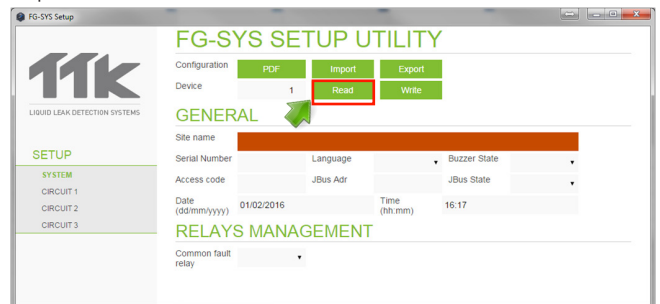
FG-SYS Setup

TTK
LIQUID LEAK DETECTION SYSTEMS

SETUP
SYSTEM
CIRCUIT 1
CIRCUIT 2
CIRCUIT 3

FG-SYS SETUP UTILITY

Configuration PDF Import Export
Device 1 Read Write

GENERAL

Site name
Serial Number
Language
Buzzer State
Access code
JBus Adr
JBus State
Date (dd/mm/yyyy) 01/02/2016
Time (hh:mm) 16:17

RELAYS MANAGEMENT

Common fault relay